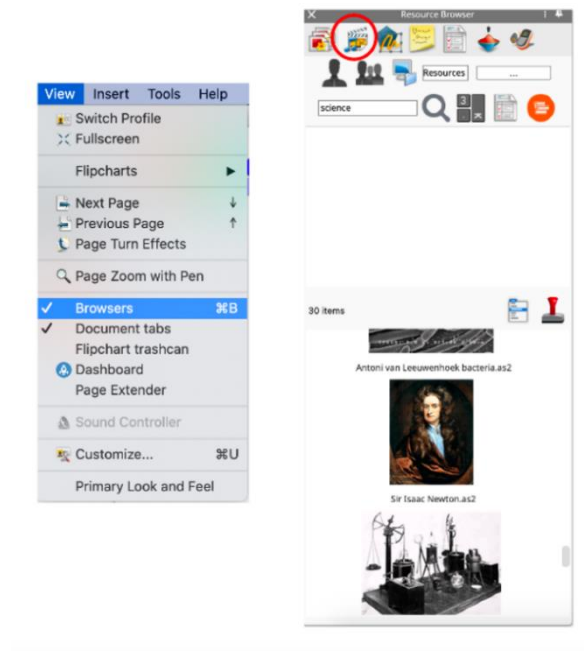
View Insert Tools Help
Switch Profile
Fullscreen
Flipcharts
Next Page
Previous Page
Page Turn Effects
Page Zoom with Pen
✓ Browsers ⌘B
✓ Document tabs
Flipchart trashcan
Dashboard
Page Extender
Sound Controller
Customize... ⌘U
Primary Look and Feel

Resource Browser
Resources
...
science
30 items
Antoni van Leeuwenhoek bacteria.as2
Sir Isaac Newton.as2